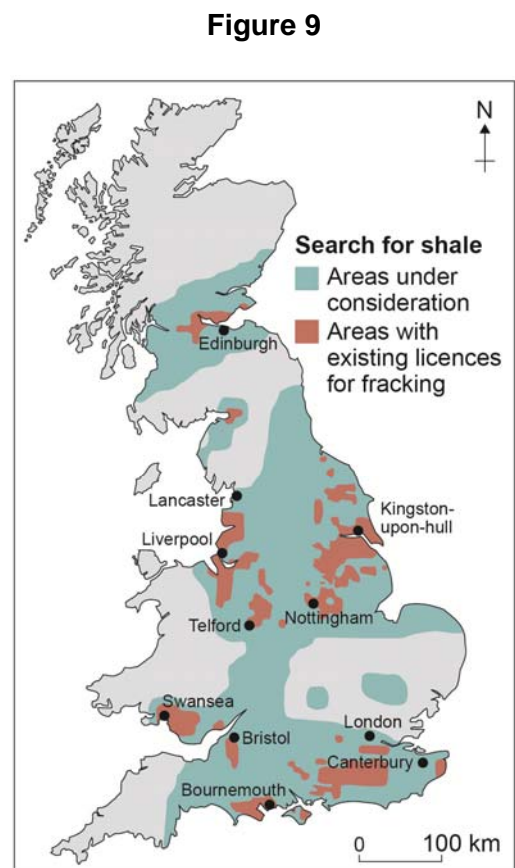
Figure 9

N

Search for shale
Areas under consideration
Areas with existing licences for fracking

Edinburgh
Lancaster
Kingston-upon-hull
Liverpool
Nottingham
Telford
Swansea
Bristol
London
Canterbury
Bournemouth

0 100 km